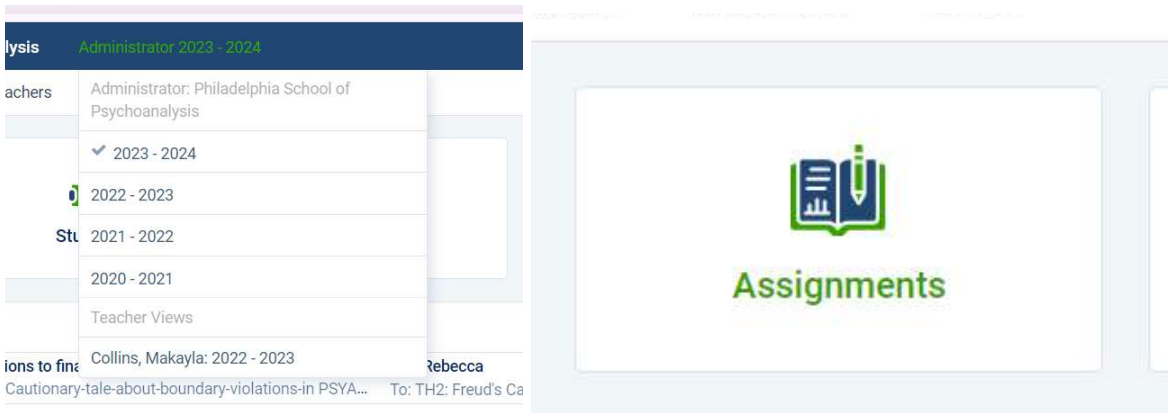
lysis Administrator 2023 - 2024

achers

Administrator: Philadelphia School of Psychoanalysis

✓ 2023 - 2024

2022 - 2023

2021 - 2022

2020 - 2021

Teacher Views

Collins, Makayla: 2022 - 2023

Stu

ions to fina

Rebecca

Cautionary-tale-about-boundary-violations-in PSYA...

To: TH2: Freud's Ca

Assignments